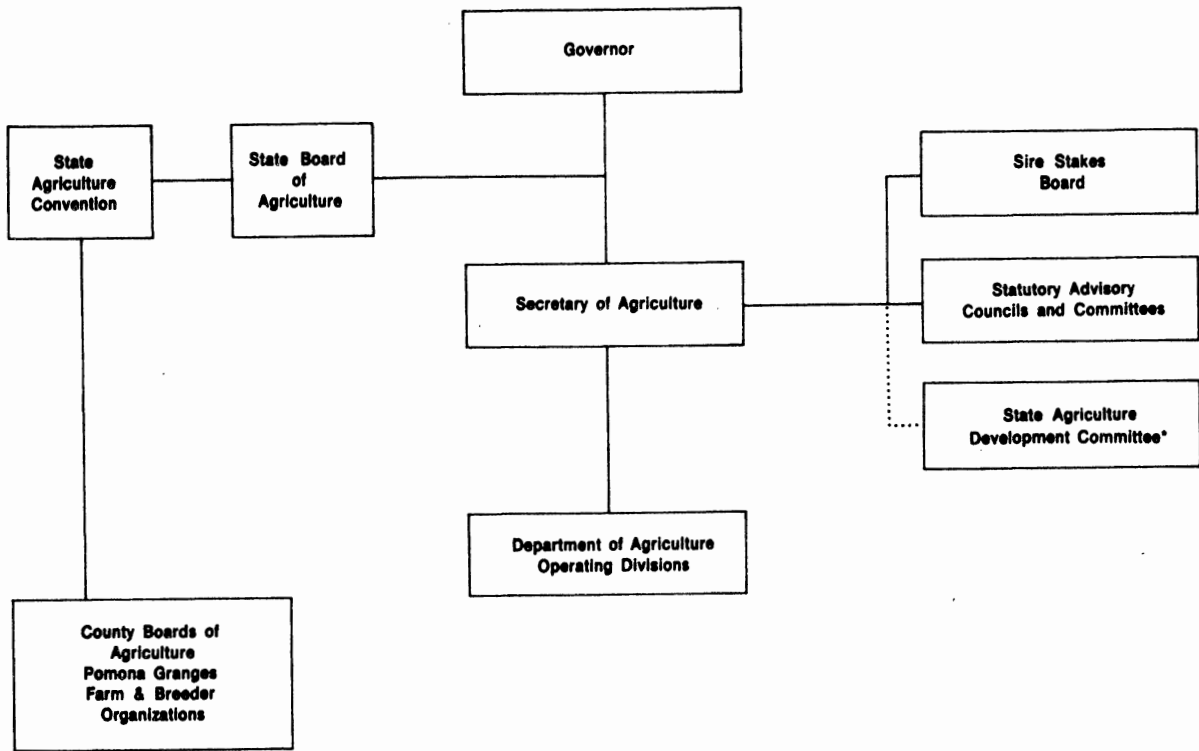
Governor

State Agriculture Convention

State Board of Agriculture

Sire Stakes Board

Secretary of Agriculture

Statutory Advisory Councils and Committees

State Agriculture Development Committee*

Department of Agriculture Operating Divisions

County Boards of Agriculture Pomona Granges Farm & Breeder Organizations